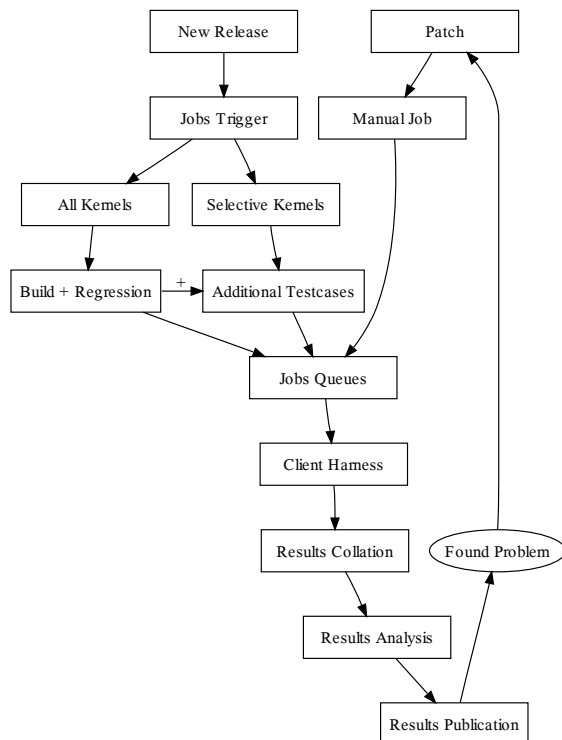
New Release

Patch

Jobs Trigger

Manual Job

All Kernels

Selective Kernels

Build + Regression

+

Additional Testcases

Jobs Queues

Client Harness

Results Collation

Found Problem

Results Analysis

Results Publication